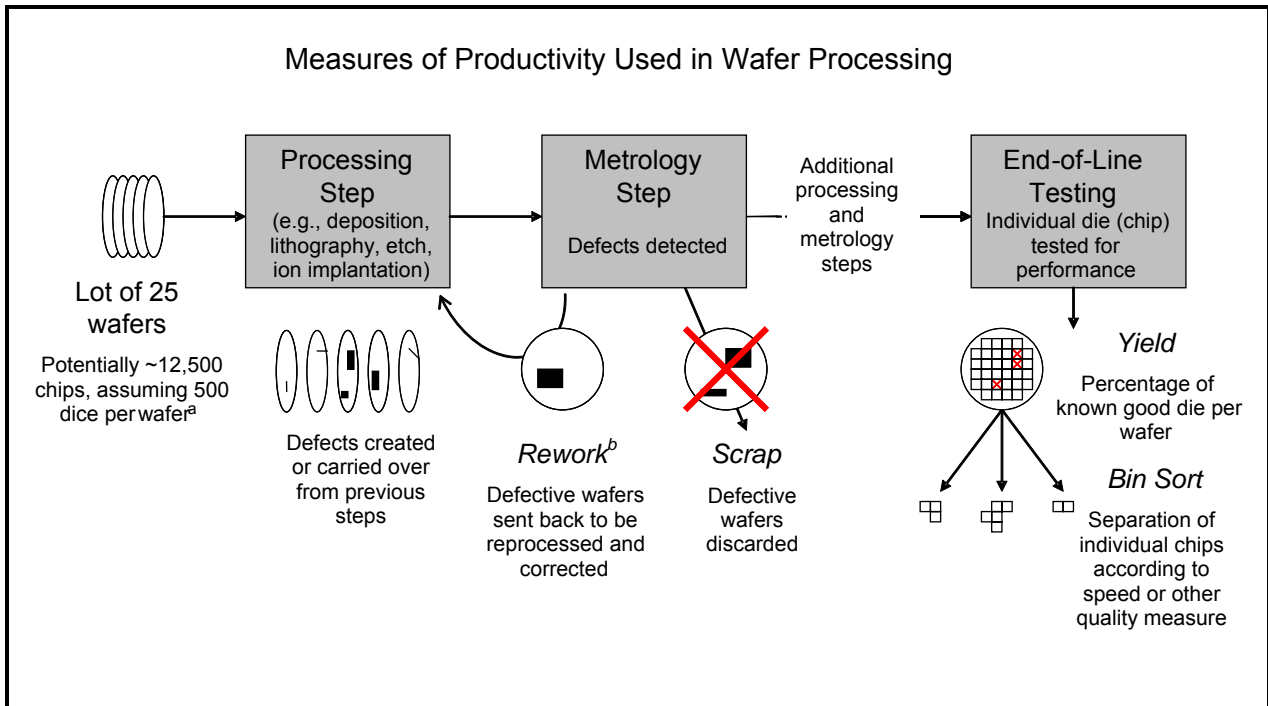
Measures of Productivity Used in Wafer Processing

Lot of 25 wafers

Potentially ~12,500 chips, assuming 500 dice per wafer$^{a}$

Processing Step
(e.g., deposition, lithography, etch, ion implantation)

Defects created or carried over from previous steps

Metrology Step

Defects detected

$Rework^{b}$

Defective wafers sent back to be reprocessed and corrected

Scrap

Defective wafers discarded

Additional processing and metrology steps

End-of-Line Testing
Individual die (chip) tested for performance

Yield

Percentage of known good die per wafer

Bin Sort

Separation of individual chips according to speed or other quality measure